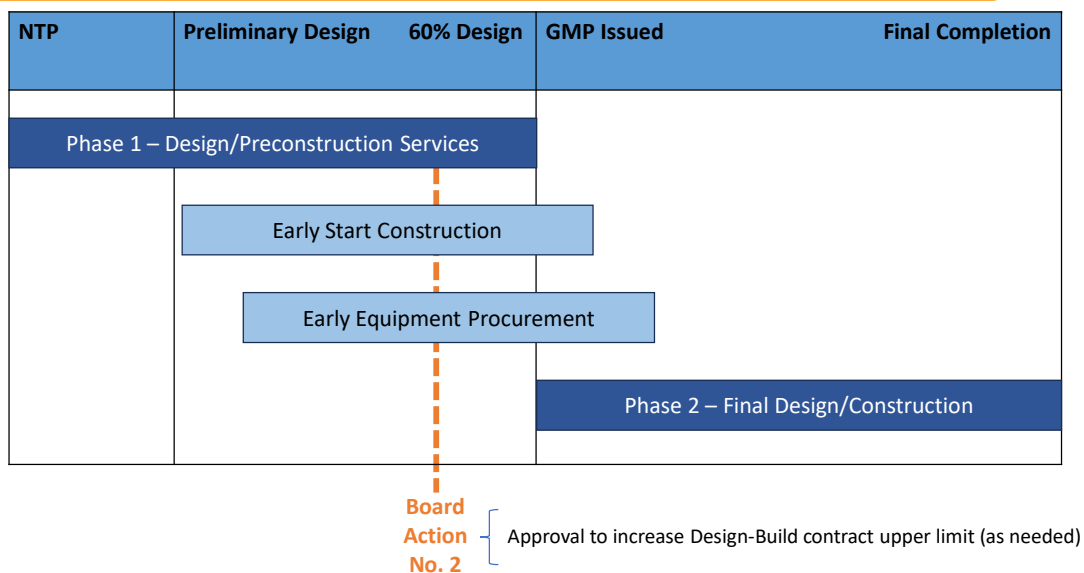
NTP

Preliminary Design

60% Design

GMP Issued

Final Completion

Phase 1 – Design/Preconstruction Services

Early Start Construction

Early Equipment Procurement

Phase 2 – Final Design/Construction

Board Action No. 2

Approval to increase Design-Build contract upper limit (as needed)